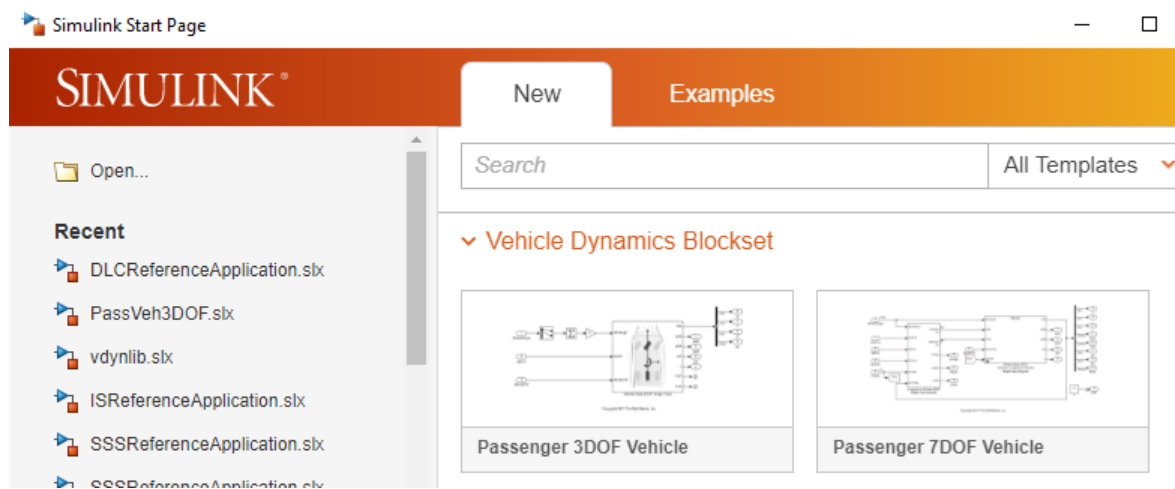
Simulink Start Page

SIMULINK®

New

Examples

Open...

Recent

DLCReferenceApplication.slx

PassVeh3DOF.slx

vdynlib.slx

ISReferenceApplication.slx

SSSReferenceApplication.slx

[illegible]

Search

All Templates

Vehicle Dynamics Blockset

Passenger 3DOF Vehicle

Passenger 7DOF Vehicle